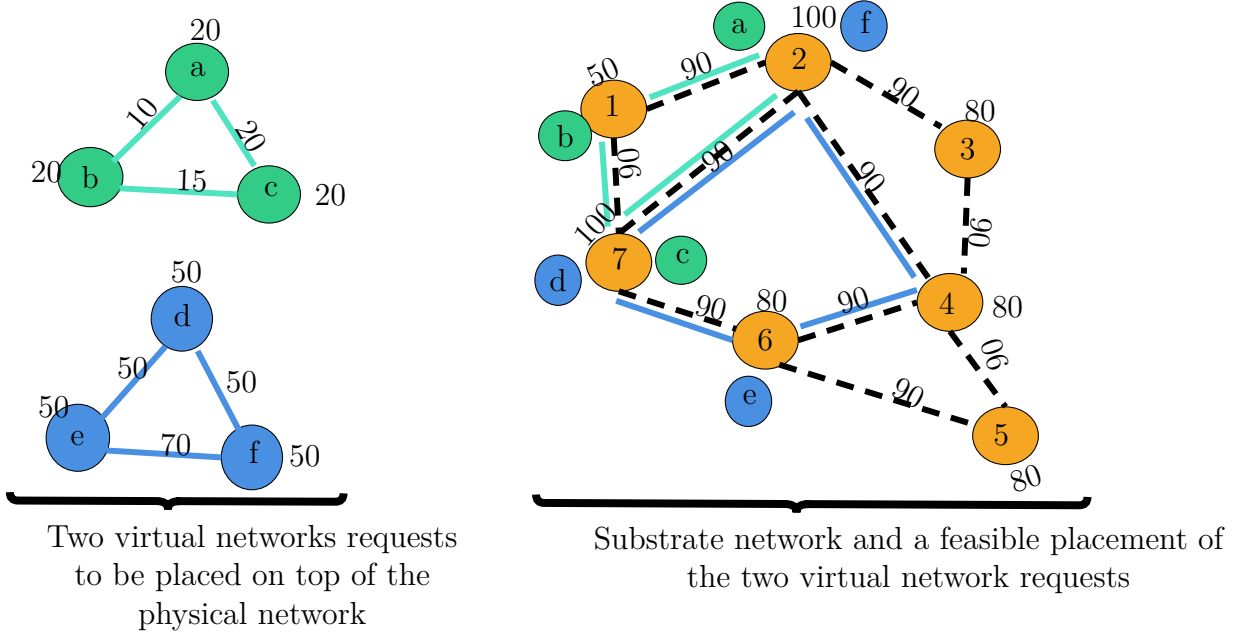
20
a
10
20
20
b
15
c
20

50
d
50
50
50
e
70
f
50

Two virtual networks requests to be placed on top of the physical network

a
100
f
50
90
2
90
80
1
b
90
90
3
90
100
90
7
c
90
d
90
80
90
4
80
6
90
e
90
5
80

Substrate network and a feasible placement of the two virtual network requests